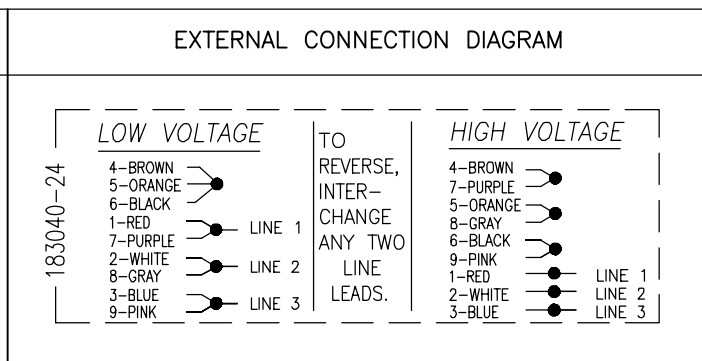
EXTERNAL CONNECTION DIAGRAM

183040-24

LOW VOLTAGE

4-BROWN
5-ORANGE
6-BLACK
1-RED
7-PURPLE
LINE 1
2-WHITE
8-GRAY
LINE 2
3-BLUE
9-PINK
LINE 3

TO REVERSE, INTERCHANGE ANY TWO LINE LEADS.

HIGH VOLTAGE

4-BROWN
7-PURPLE
5-ORANGE
8-GRAY
6-BLACK
9-PINK
1-RED
LINE 1
2-WHITE
LINE 2
3-BLUE
LINE 3